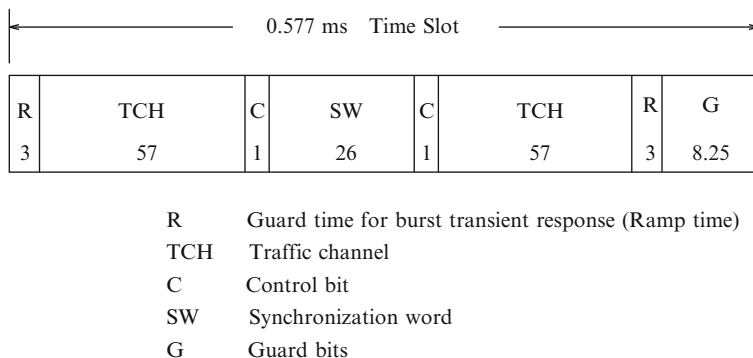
0.577 ms Time Slot

| R | TCH | C | SW | C | TCH | R | G |
|---|---|---|---|---|---|---|---|
| 3 | 57 | 1 | 26 | 1 | 57 | 3 | 8.25 |

R Guard time for burst transient response (Ramp time)
TCH Traffic channel
C Control bit
SW Synchronization word
G Guard bits